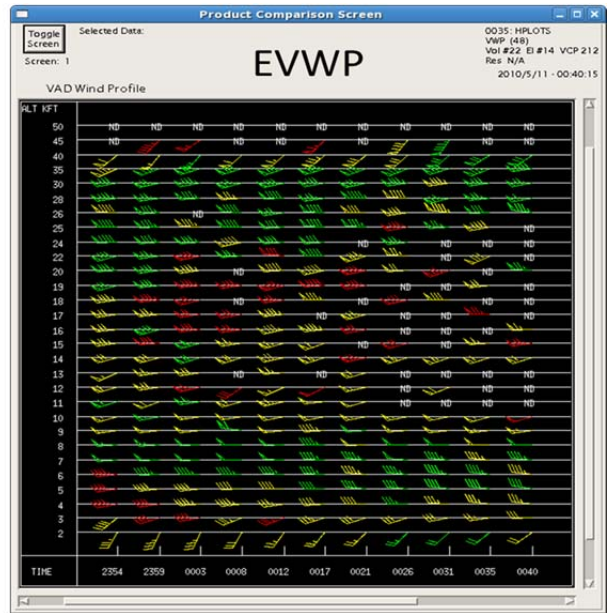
Product Comparison Screen

Toggle Screen

Screen: 1

Selected Data:

EVWP

0035: HPLOTS
VWP (48)
Vol #22 El #14 VCP 212
Res N/A
2010/5/11 - 00:40:15

VAD Wind Profile

| ALT KFT | | | | | | | | | | | |
|---|---|---|---|---|---|---|---|---|---|---|---|
| 50 | ND | ND | ND | ND | ND | ND | ND | ND | ND | ND | ND |
| 45 | ND | | | ND | ND | | ND | ND | ND | ND | ND |
| 40 | | | | | | | | | | | |
| 35 | | | | | | | | | | | |
| 30 | | | | | | | | | | | |
| 28 | | | | | | | | | | | |
| 26 | | | ND | | | | | | | | |
| 25 | | | | | | | | | | | |
| 24 | | | | | | | ND | | ND | ND | |
| 22 | | | | | | | ND | | ND | ND | ND |
| 20 | | | | ND | | | | | | | |
| 19 | | | | | | | | | ND | ND | ND |
| 18 | | | | | | | | | ND | | ND |
| 17 | | | | | | ND | | ND | | ND | ND |
| 16 | | | | | | | | ND | ND | ND | ND |
| 15 | | | | | | | | | ND | ND | |
| 14 | | | | | | | | | | ND | ND |
| 13 | | | | ND | ND | | ND | ND | ND | ND | ND |
| 12 | | | | | | | | ND | ND | ND | ND |
| 11 | | | | | | | | ND | | ND | ND |
| 10 | | | | | | | | | | | |
| 9 | | | | | | | | | | | |
| 8 | | | | | | | | | | | |
| 7 | | | | | | | | | | | |
| 6 | | | | | | | | | | | |
| 5 | | | | | | | | | | | |
| 4 | | | | | | | | | | | |
| 3 | | | | | | | | | | | |
| 2 | | | | | | | | | | | |
| TIME | 2354 | 2359 | 0003 | 0008 | 0012 | 0017 | 0021 | 0026 | 0031 | 0035 | 0040 |